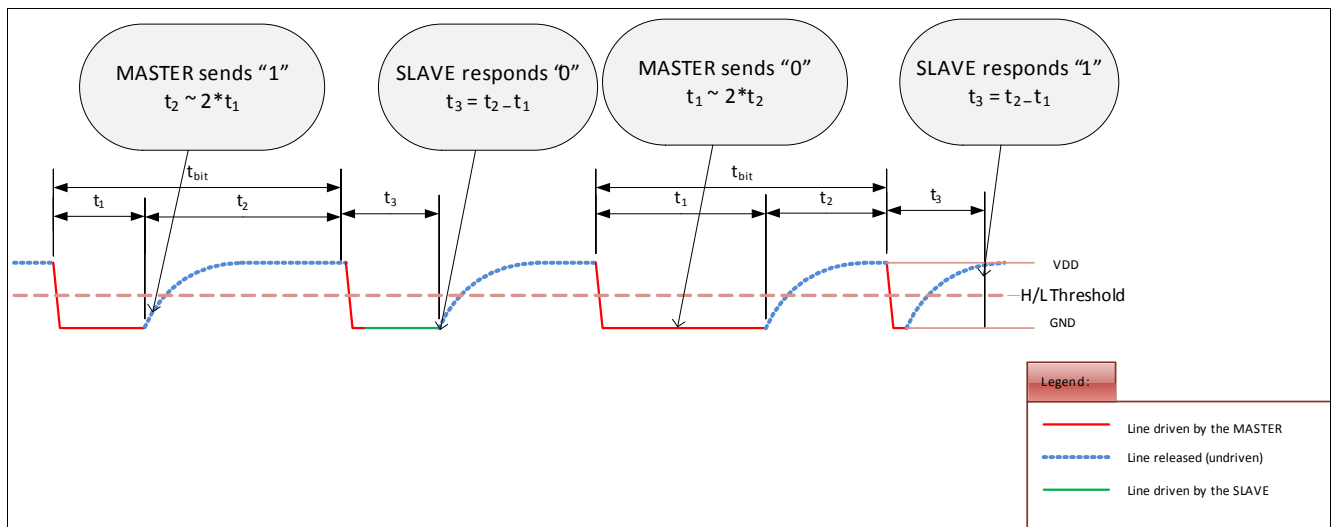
MASTER sends “1”
$t_2 \sim 2*t_1$

SLAVE responds ‘0”
$t_3 = t_2 - t_1$

MASTER sends “0”
$t_1 \sim 2*t_2$

SLAVE responds “1”
$t_3 = t_2 - t_1$

$t_{bit}$
$t_1$
$t_2$
$t_3$
$t_{bit}$
$t_1$
$t_2$
$t_3$

VDD
H/L Threshold
GND

Legend:
Line driven by the MASTER
Line released (undriven)
Line driven by the SLAVE